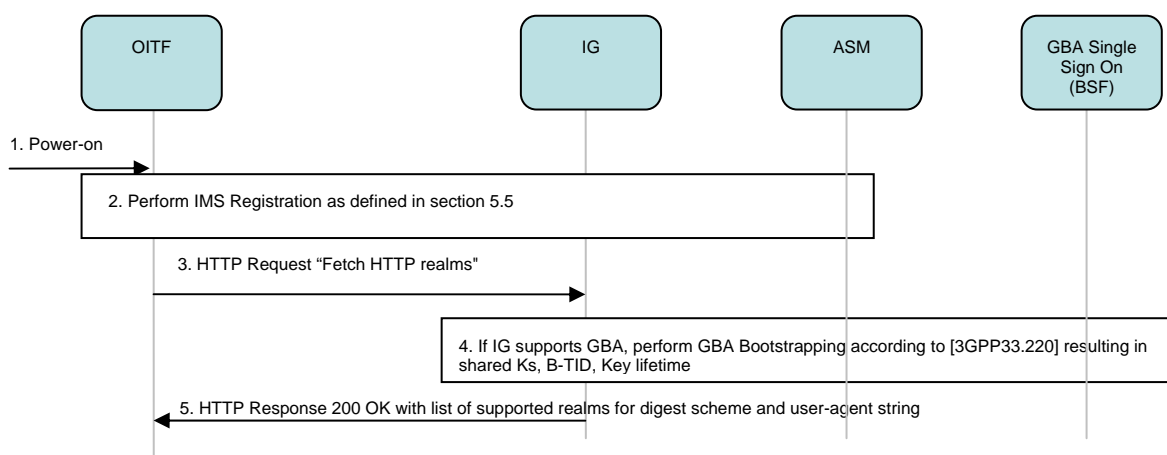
OITF

IG

ASM

GBA Single Sign On (BSF)

1. Power-on

2. Perform IMS Registration as defined in section 5.5

3. HTTP Request “Fetch HTTP realms"

4. If IG supports GBA, perform GBA Bootstrapping according to [3GPP33.220] resulting in shared Ks, B-TID, Key lifetime

5. HTTP Response 200 OK with list of supported realms for digest scheme and user-agent string